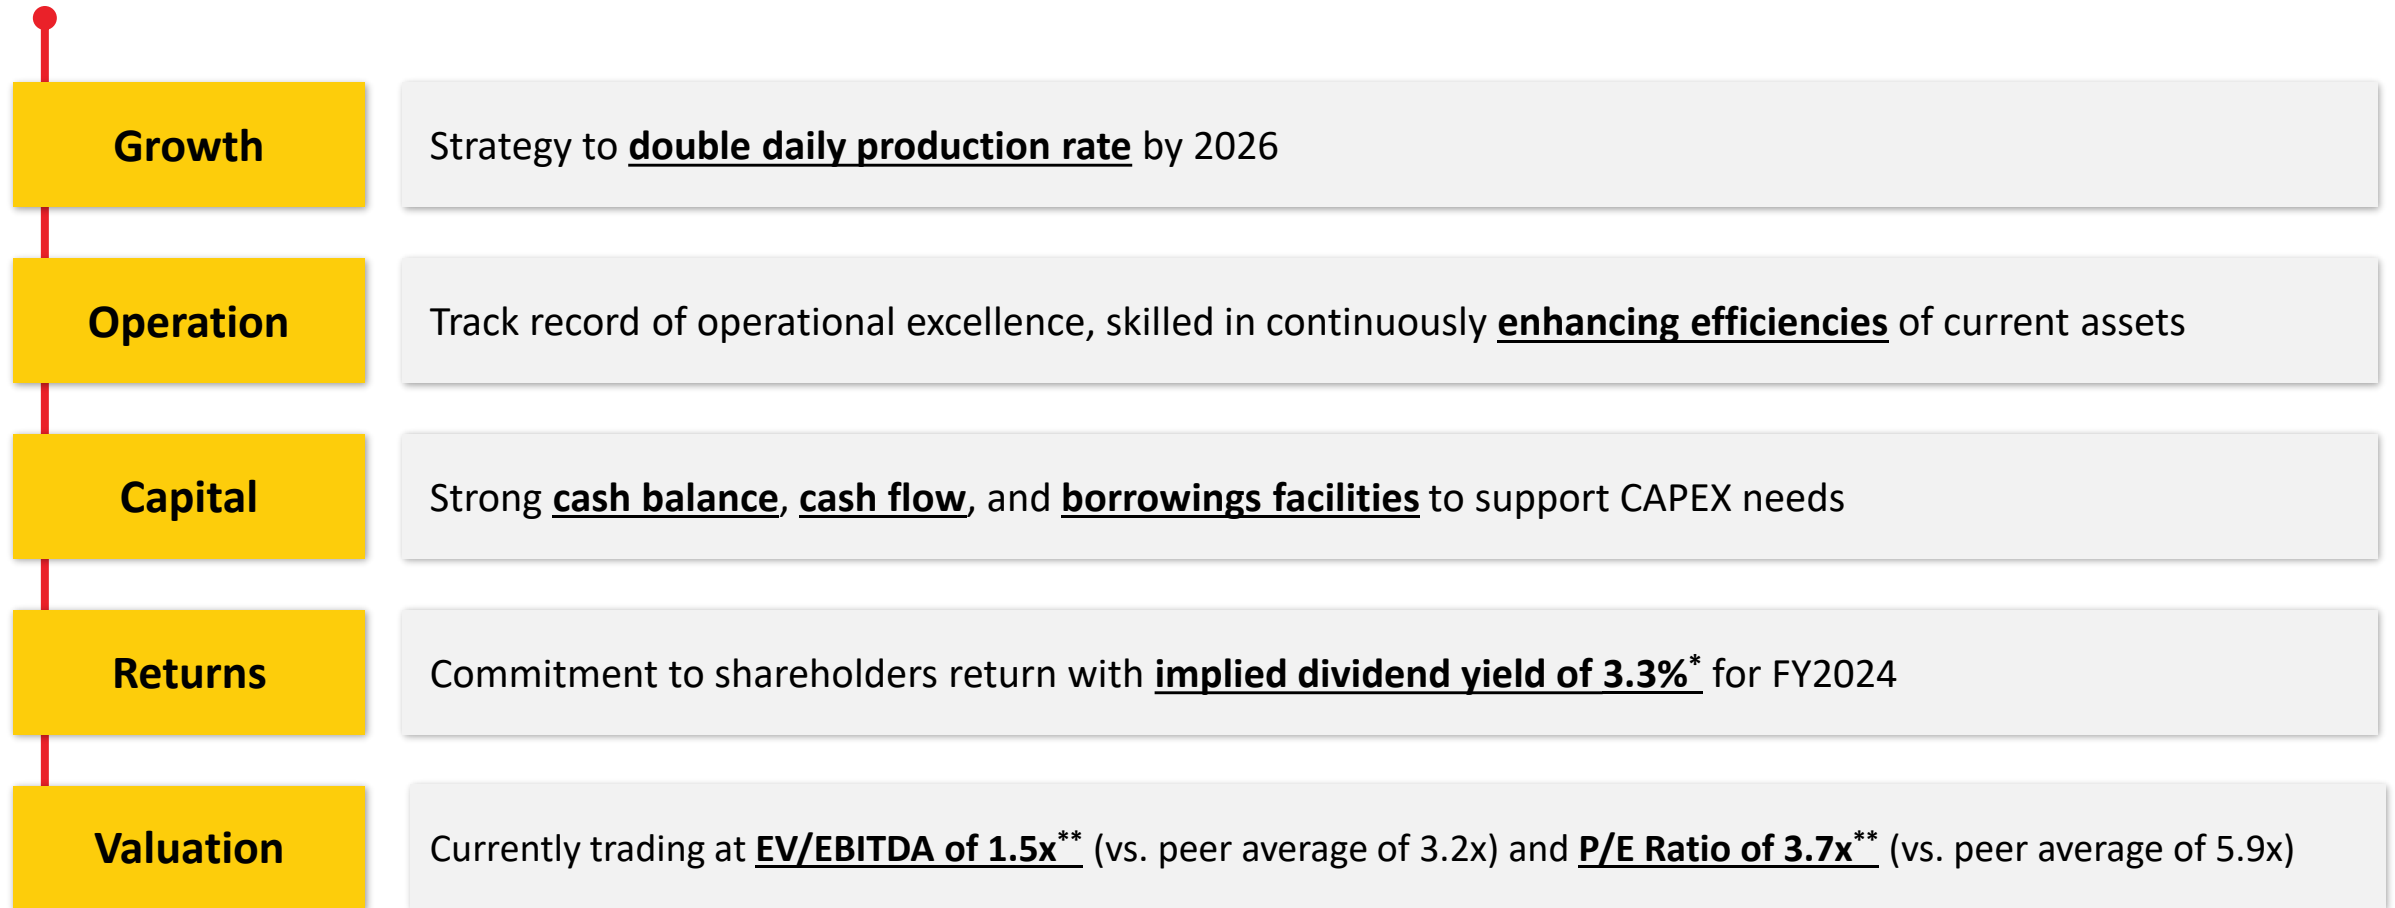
Growth

Strategy to double daily production rate by 2026

Operation

Track record of operational excellence, skilled in continuously enhancing efficiencies of current assets

Capital

Strong cash balance, cash flow, and borrowings facilities to support CAPEX needs

Returns

Commitment to shareholders return with implied dividend yield of 3.3%* for FY2024

Valuation

Currently trading at EV/EBITDA of 1.5x** (vs. peer average of 3.2x) and P/E Ratio of 3.7x** (vs. peer average of 5.9x)